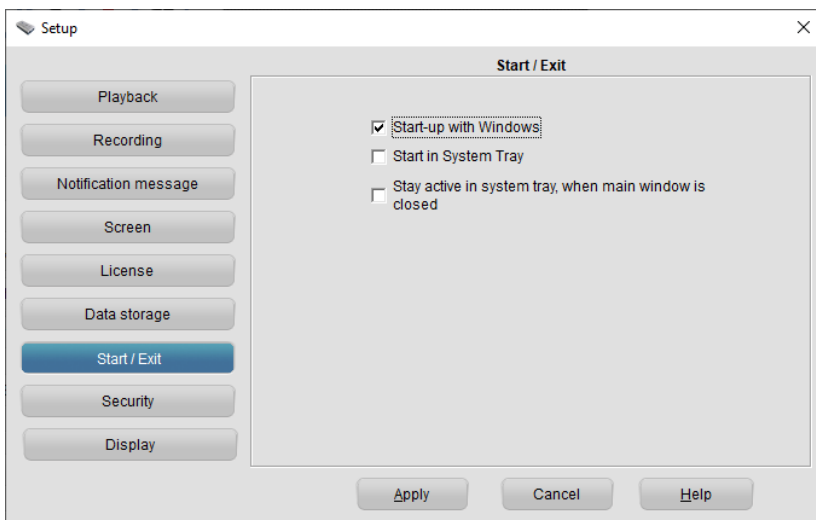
Setup
×

Playback
Recording
Notification message
Screen
License
Data storage
Start / Exit
Security
Display

Start / Exit

Start-up with Windows
Start in System Tray
Stay active in system tray, when main window is closed

Apply
Cancel
Help